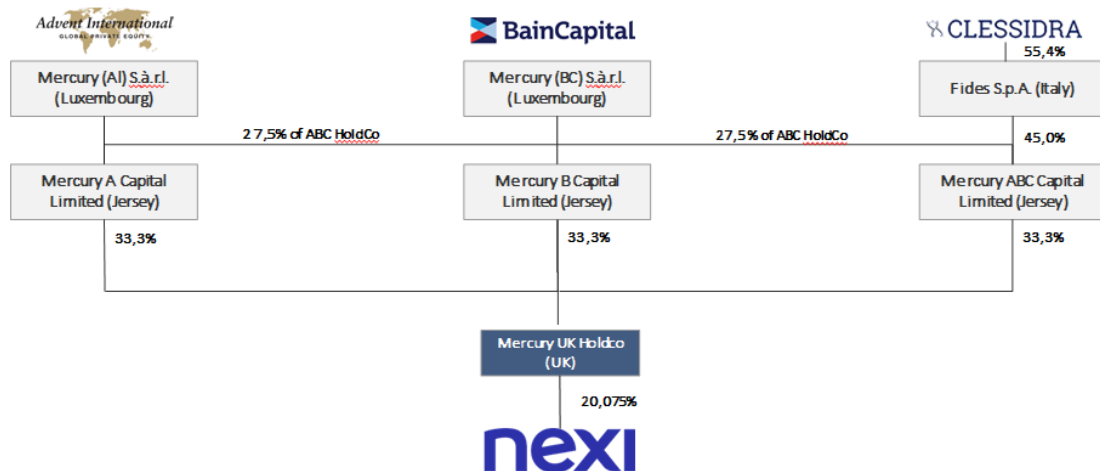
Advent International
GLOBAL PRIVATE EQUITY

BainCapital

CLESSIDRA

55,4%

Mercury (AI) S.à.r.l.
(Luxembourg)

Mercury (BC) S.à.r.l.
(Luxembourg)

Fides S.p.A. (Italy)

2 7,5% of ABC HoldCo

27,5% of ABC HoldCo

45,0%

Mercury A Capital Limited (Jersey)

Mercury B Capital Limited (Jersey)

Mercury ABC Capital Limited (Jersey)

33,3%

33,3%

33,3%

Mercury UK Holdco
(UK)

20,075%

nexi